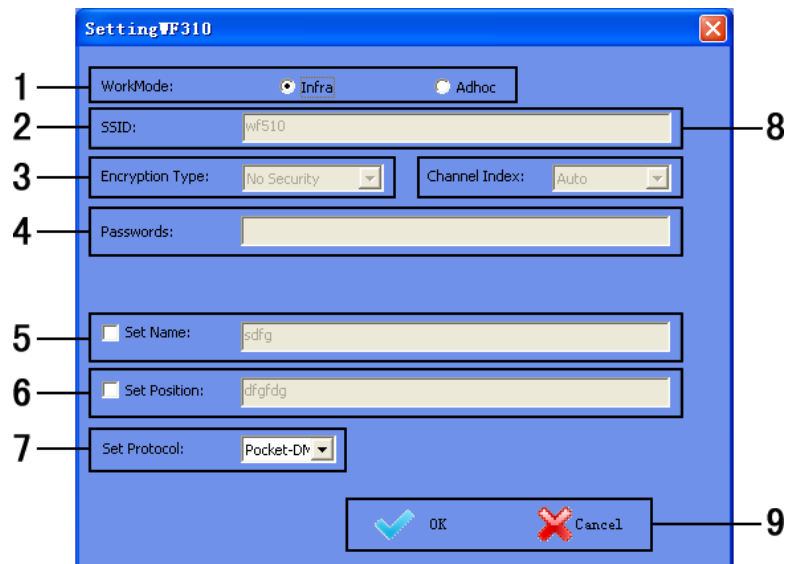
Setting WF310

1 WorkMode: Infra Adhoc

2 SSID: wf510 8

3 Encryption Type: No Security Channel Index: Auto

4 Passwords:

5 Set Name: sdfg

6 Set Position: dfgfdg

7 Set Protocol: Pocket-DM

OK Cancel 9